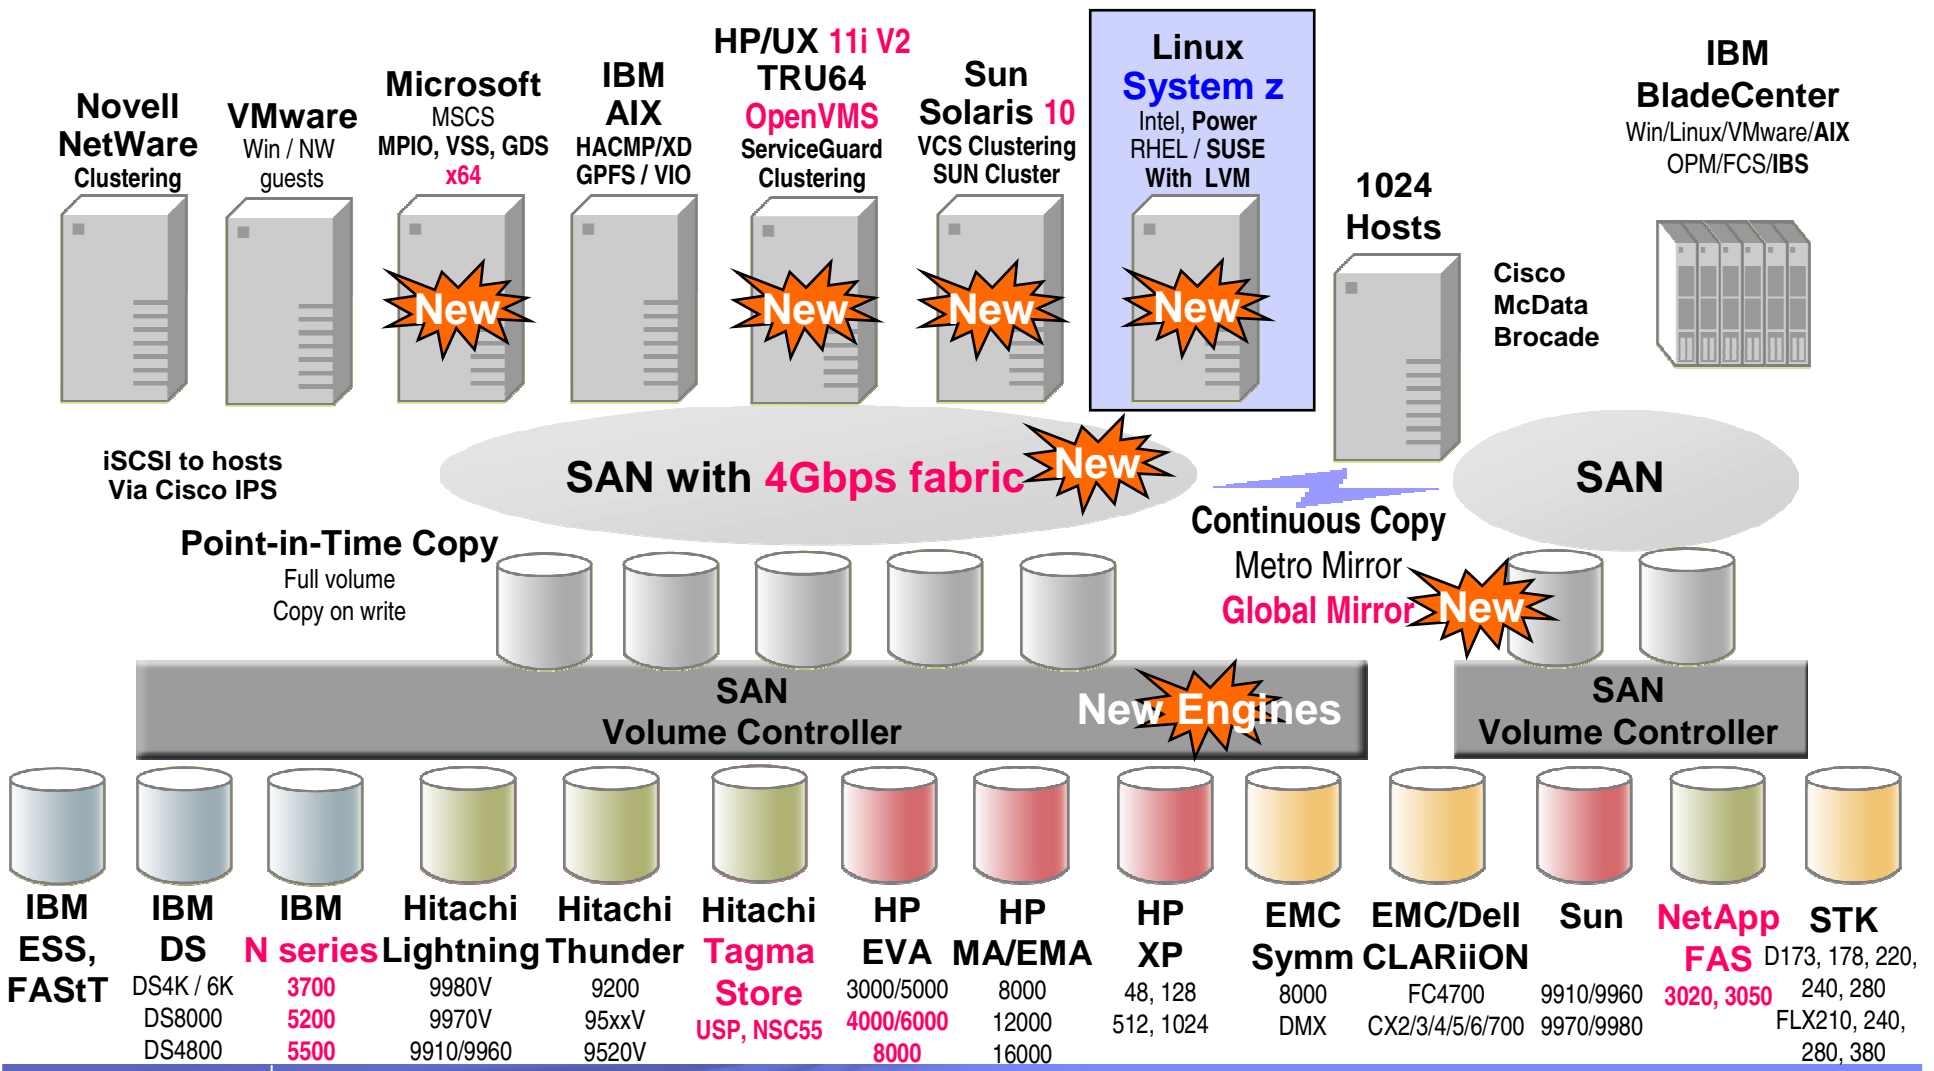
Novell NetWare Clustering

VMware Win / NW guests

Microsoft MSCS MPIO, VSS, GDS x64

New

IBM AIX HACMP/XD GPFS / VIO

HP/UX 11i V2 TRU64 OpenVMS ServiceGuard Clustering

New

Sun Solaris 10 VCS Clustering SUN Cluster

New

Linux System z Intel, Power RHEL / SUSE With LVM

New

IBM BladeCenter Win/Linux/VMware/AIX OPM/FCS/IBS

1024 Hosts

Cisco McData Brocade

iSCSI to hosts Via Cisco IPS

SAN with 4Gbps fabric

New

SAN

Continuous Copy Metro Mirror Global Mirror

New

Point-in-Time Copy Full volume Copy on write

SAN Volume Controller

New Engines

SAN Volume Controller

IBM ESS, FAStT

IBM DS DS4K / 6K DS8000 DS4800

IBM N series 3700 5200 5500

Hitachi Lightning 9980V 9970V 9910/9960

Hitachi Thunder 9200 95xxV 9520V

Hitachi Tagma Store USP, NSC55

HP EVA 3000/5000 4000/6000 8000

HP MA/EMA 8000 12000 16000

HP XP 48, 128 512, 1024

EMC Symm 8000 DMX

EMC/Dell CLARiiON FC4700 CX2/3/4/5/6/700

Sun 9910/9960 9970/9980

NetApp FAS 3020, 3050

STK D173, 178, 220, 240, 280 FLX210, 240, 280, 380